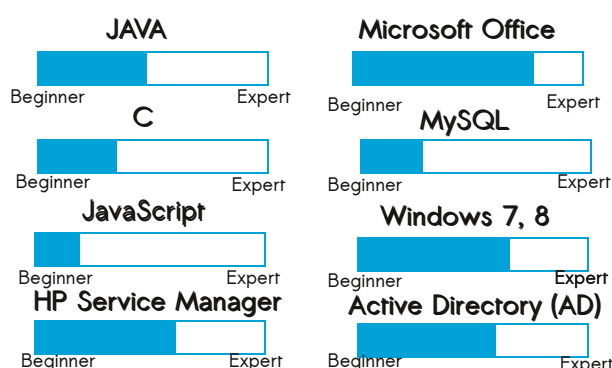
JAVA

Beginner Expert

C

Beginner Expert

JavaScript

Beginner Expert

HP Service Manager

Beginner Expert

Microsoft Office

Beginner Expert

MySQL

Beginner Expert

Windows 7, 8

Beginner Expert

Active Directory (AD)

Beginner Expert